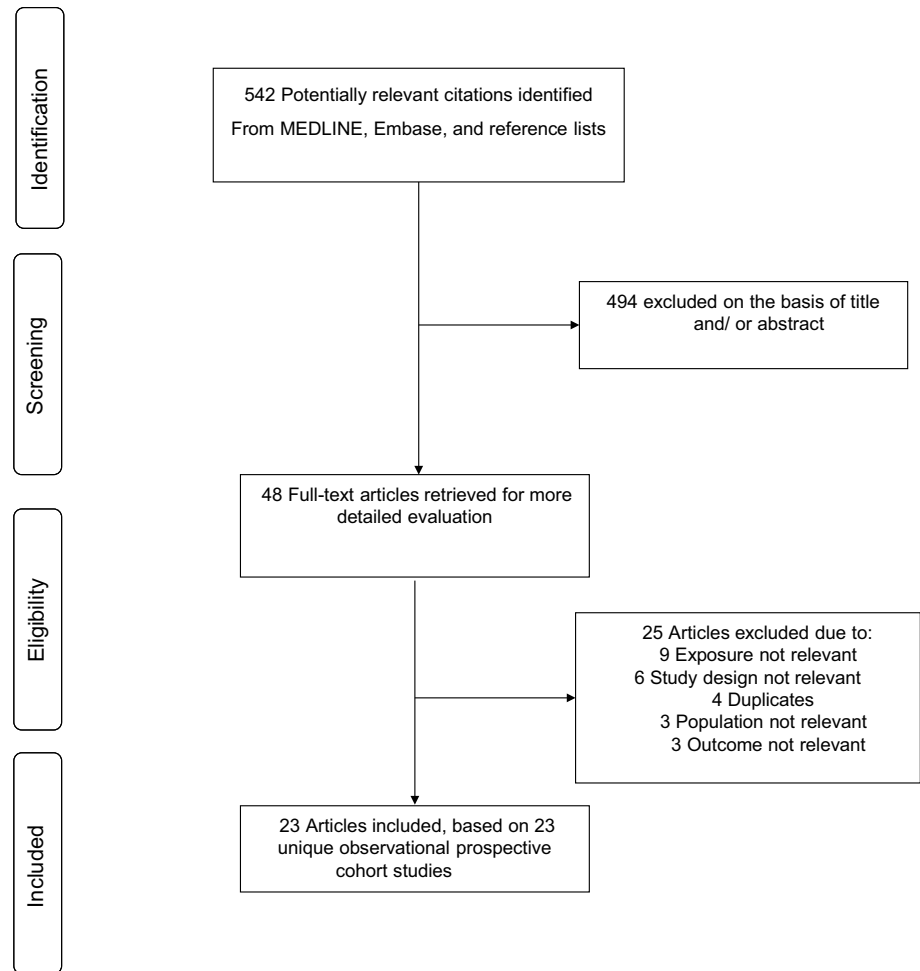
Identification

542 Potentially relevant citations identified
From MEDLINE, Embase, and reference lists

Screening

494 excluded on the basis of title and/ or abstract

48 Full-text articles retrieved for more detailed evaluation

Eligibility

25 Articles excluded due to:
9 Exposure not relevant
6 Study design not relevant
4 Duplicates
3 Population not relevant
3 Outcome not relevant

Included

23 Articles included, based on 23 unique observational prospective cohort studies